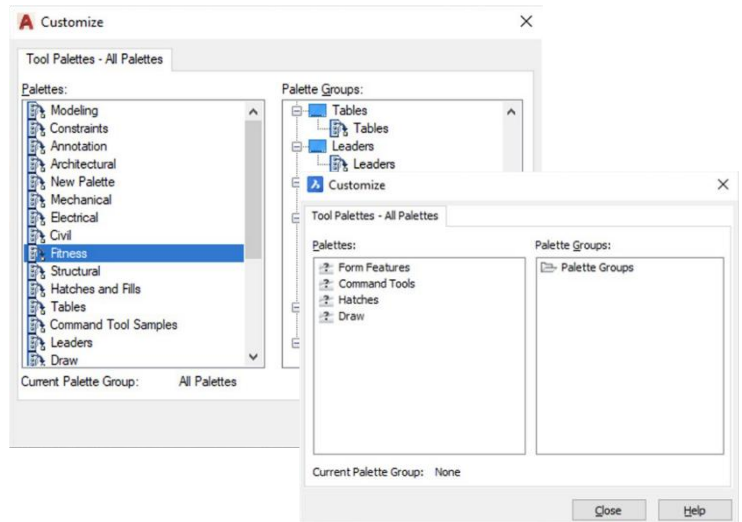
Customize

Tool Palettes - All Palettes

Palettes:

Modeling
Constraints
Annotation
Architectural
New Palette
Mechanical
Electrical
Civil
Fitness
Structural
Hatches and Fills
Tables
Command Tool Samples
Leaders
Draw

Current Palette Group: All Palettes

Palette Groups:

Tables
Tables
Leaders
Leaders

Customize

Tool Palettes - All Palettes

Palettes:

Form Features
Command Tools
Hatches
Draw

Palette Groups:

Palette Groups

Current Palette Group: None

Close

Help